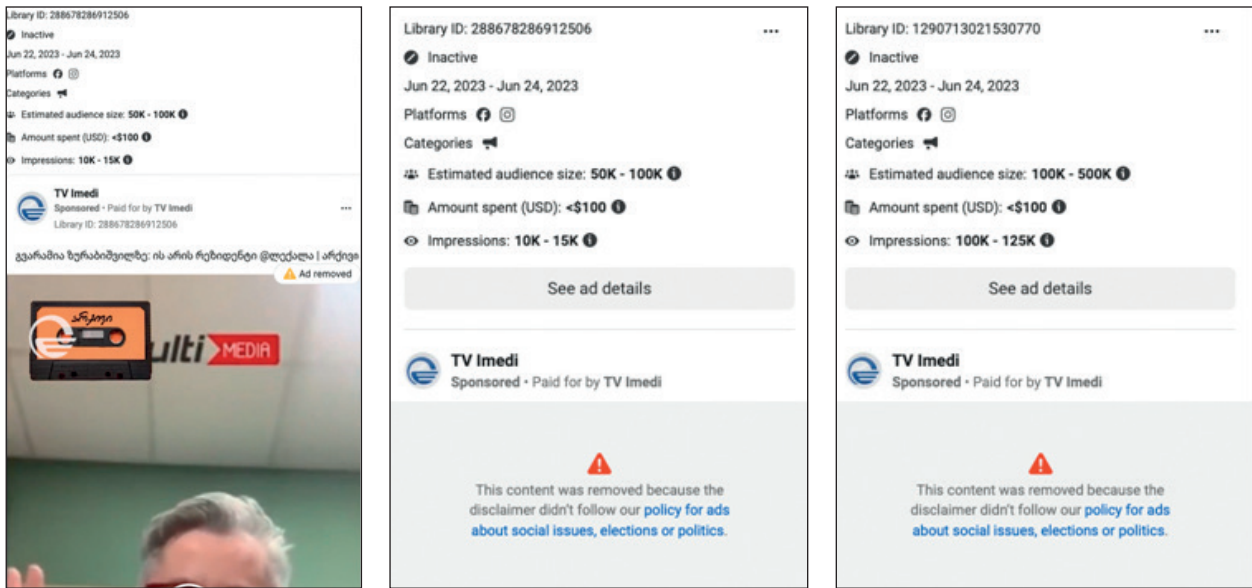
Library ID: 288678286912506

Inactive

Jun 22, 2023 - Jun 24, 2023

Platforms

Categories

Estimated audience size: 50K - 100K

Amount spent (USD): <$100

Impressions: 10K - 15K

TV Imedi
Sponsored • Paid for by TV Imedi
Library ID: 288678286912506

გვარამია ზურაბიშვილზე: ის არის რეზიდენტი @ლექალა | არქივი

Ad removed

არქივი

ulti MEDIA

Library ID: 288678286912506

Inactive

Jun 22, 2023 - Jun 24, 2023

Platforms

Categories

Estimated audience size: 50K - 100K

Amount spent (USD): <$100

Impressions: 10K - 15K

See ad details

TV Imedi
Sponsored • Paid for by TV Imedi

This content was removed because the disclaimer didn't follow our policy for ads about social issues, elections or politics.

Library ID: 1290713021530770

Inactive

Jun 22, 2023 - Jun 24, 2023

Platforms

Categories

Estimated audience size: 100K - 500K

Amount spent (USD): <$100

Impressions: 100K - 125K

See ad details

TV Imedi
Sponsored • Paid for by TV Imedi

This content was removed because the disclaimer didn't follow our policy for ads about social issues, elections or politics.